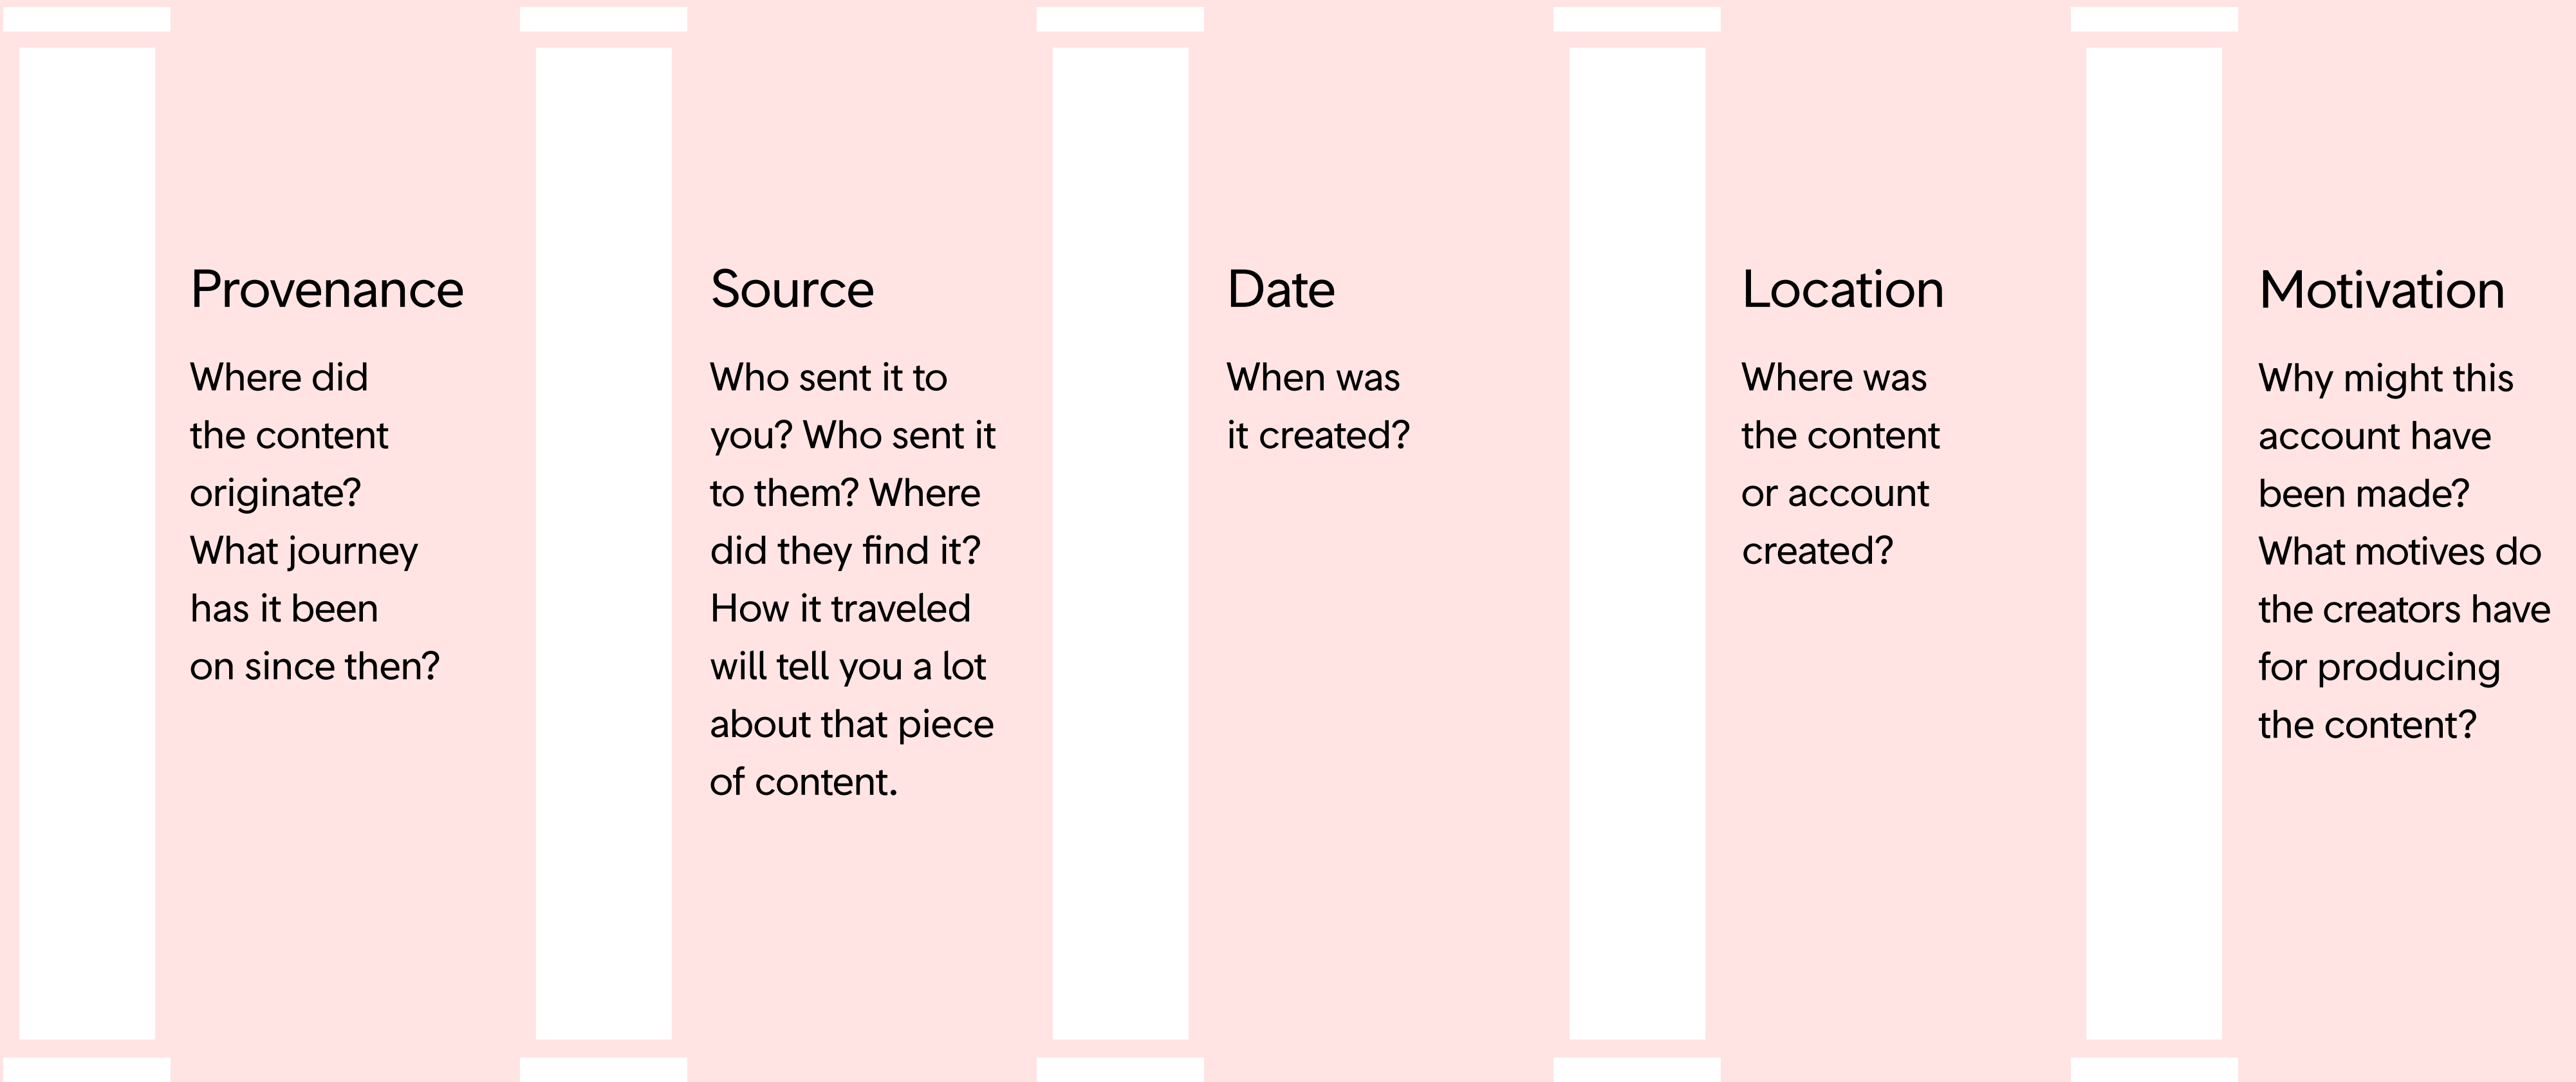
Provenance

Where did the content originate? What journey has it been on since then?

Source

Who sent it to you? Who sent it to them? Where did they find it? How it traveled will tell you a lot about that piece of content.

Date

When was it created?

Location

Where was the content or account created?

Motivation

Why might this account have been made? What motives do the creators have for producing the content?